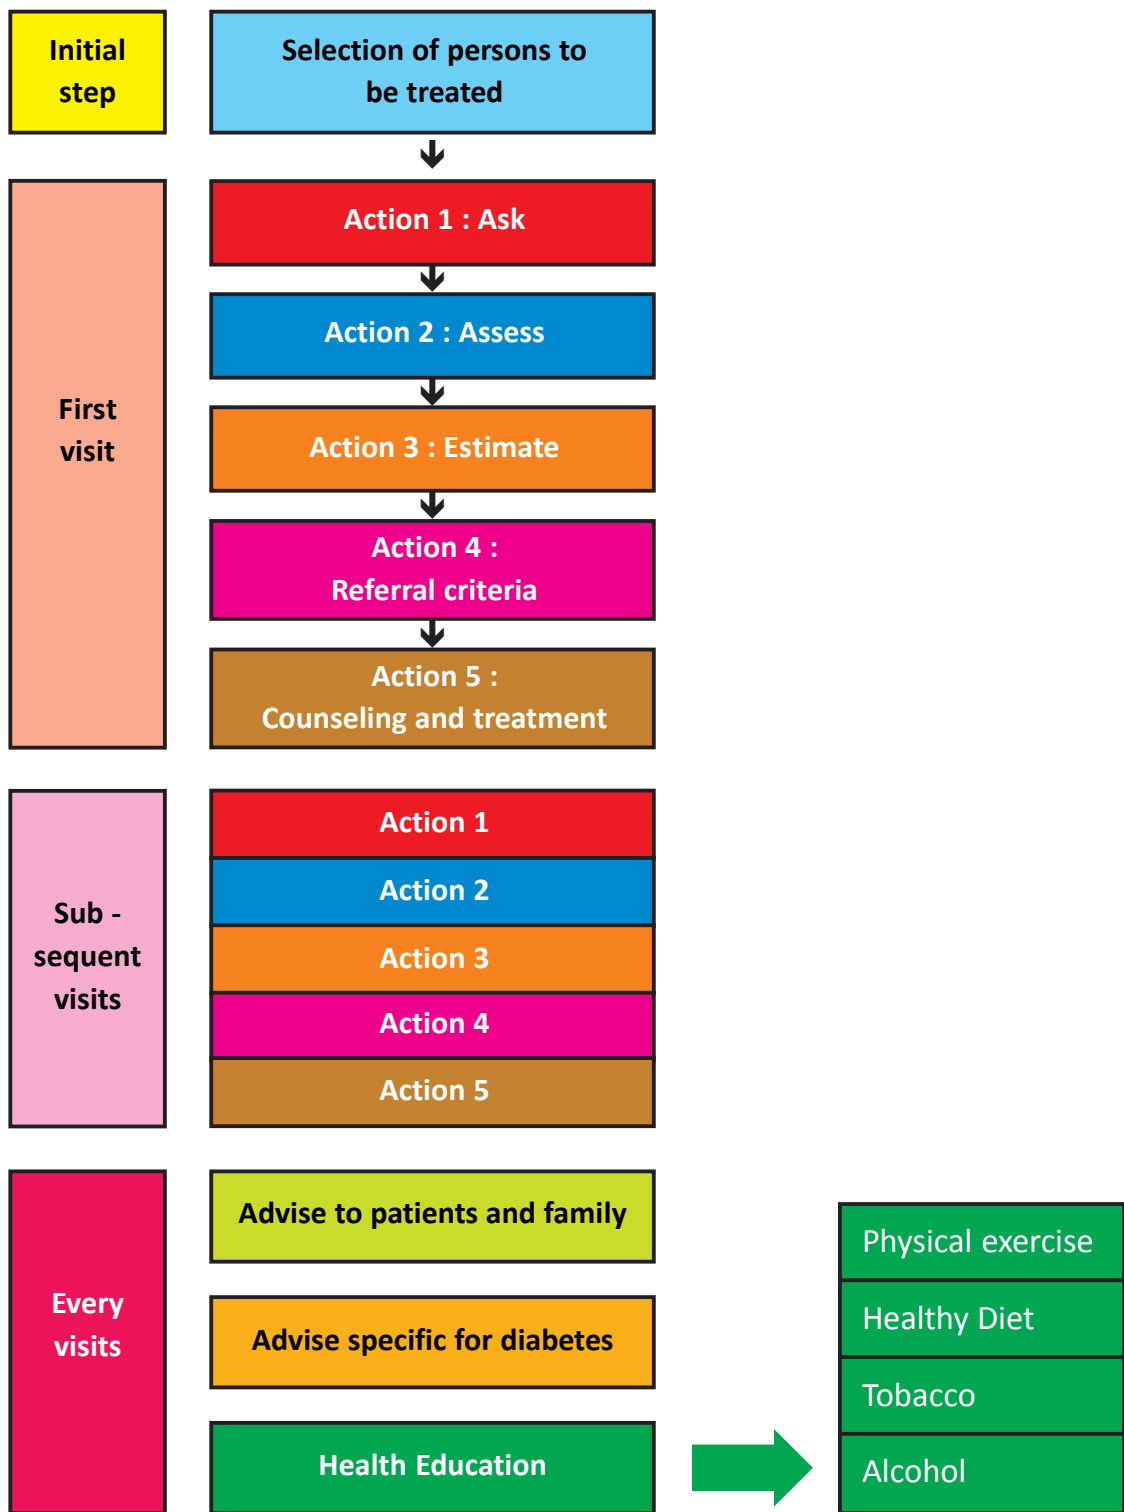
Initial step

Selection of persons to be treated

First visit

Action 1 : Ask

Action 2 : Assess

Action 3 : Estimate

Action 4 : Referral criteria

Action 5 : Counseling and treatment

Sub - sequent visits

Action 1

Action 2

Action 3

Action 4

Action 5

Every visits

Advise to patients and family

Advise specific for diabetes

Health Education

Physical exercise

Healthy Diet

Tobacco

Alcohol